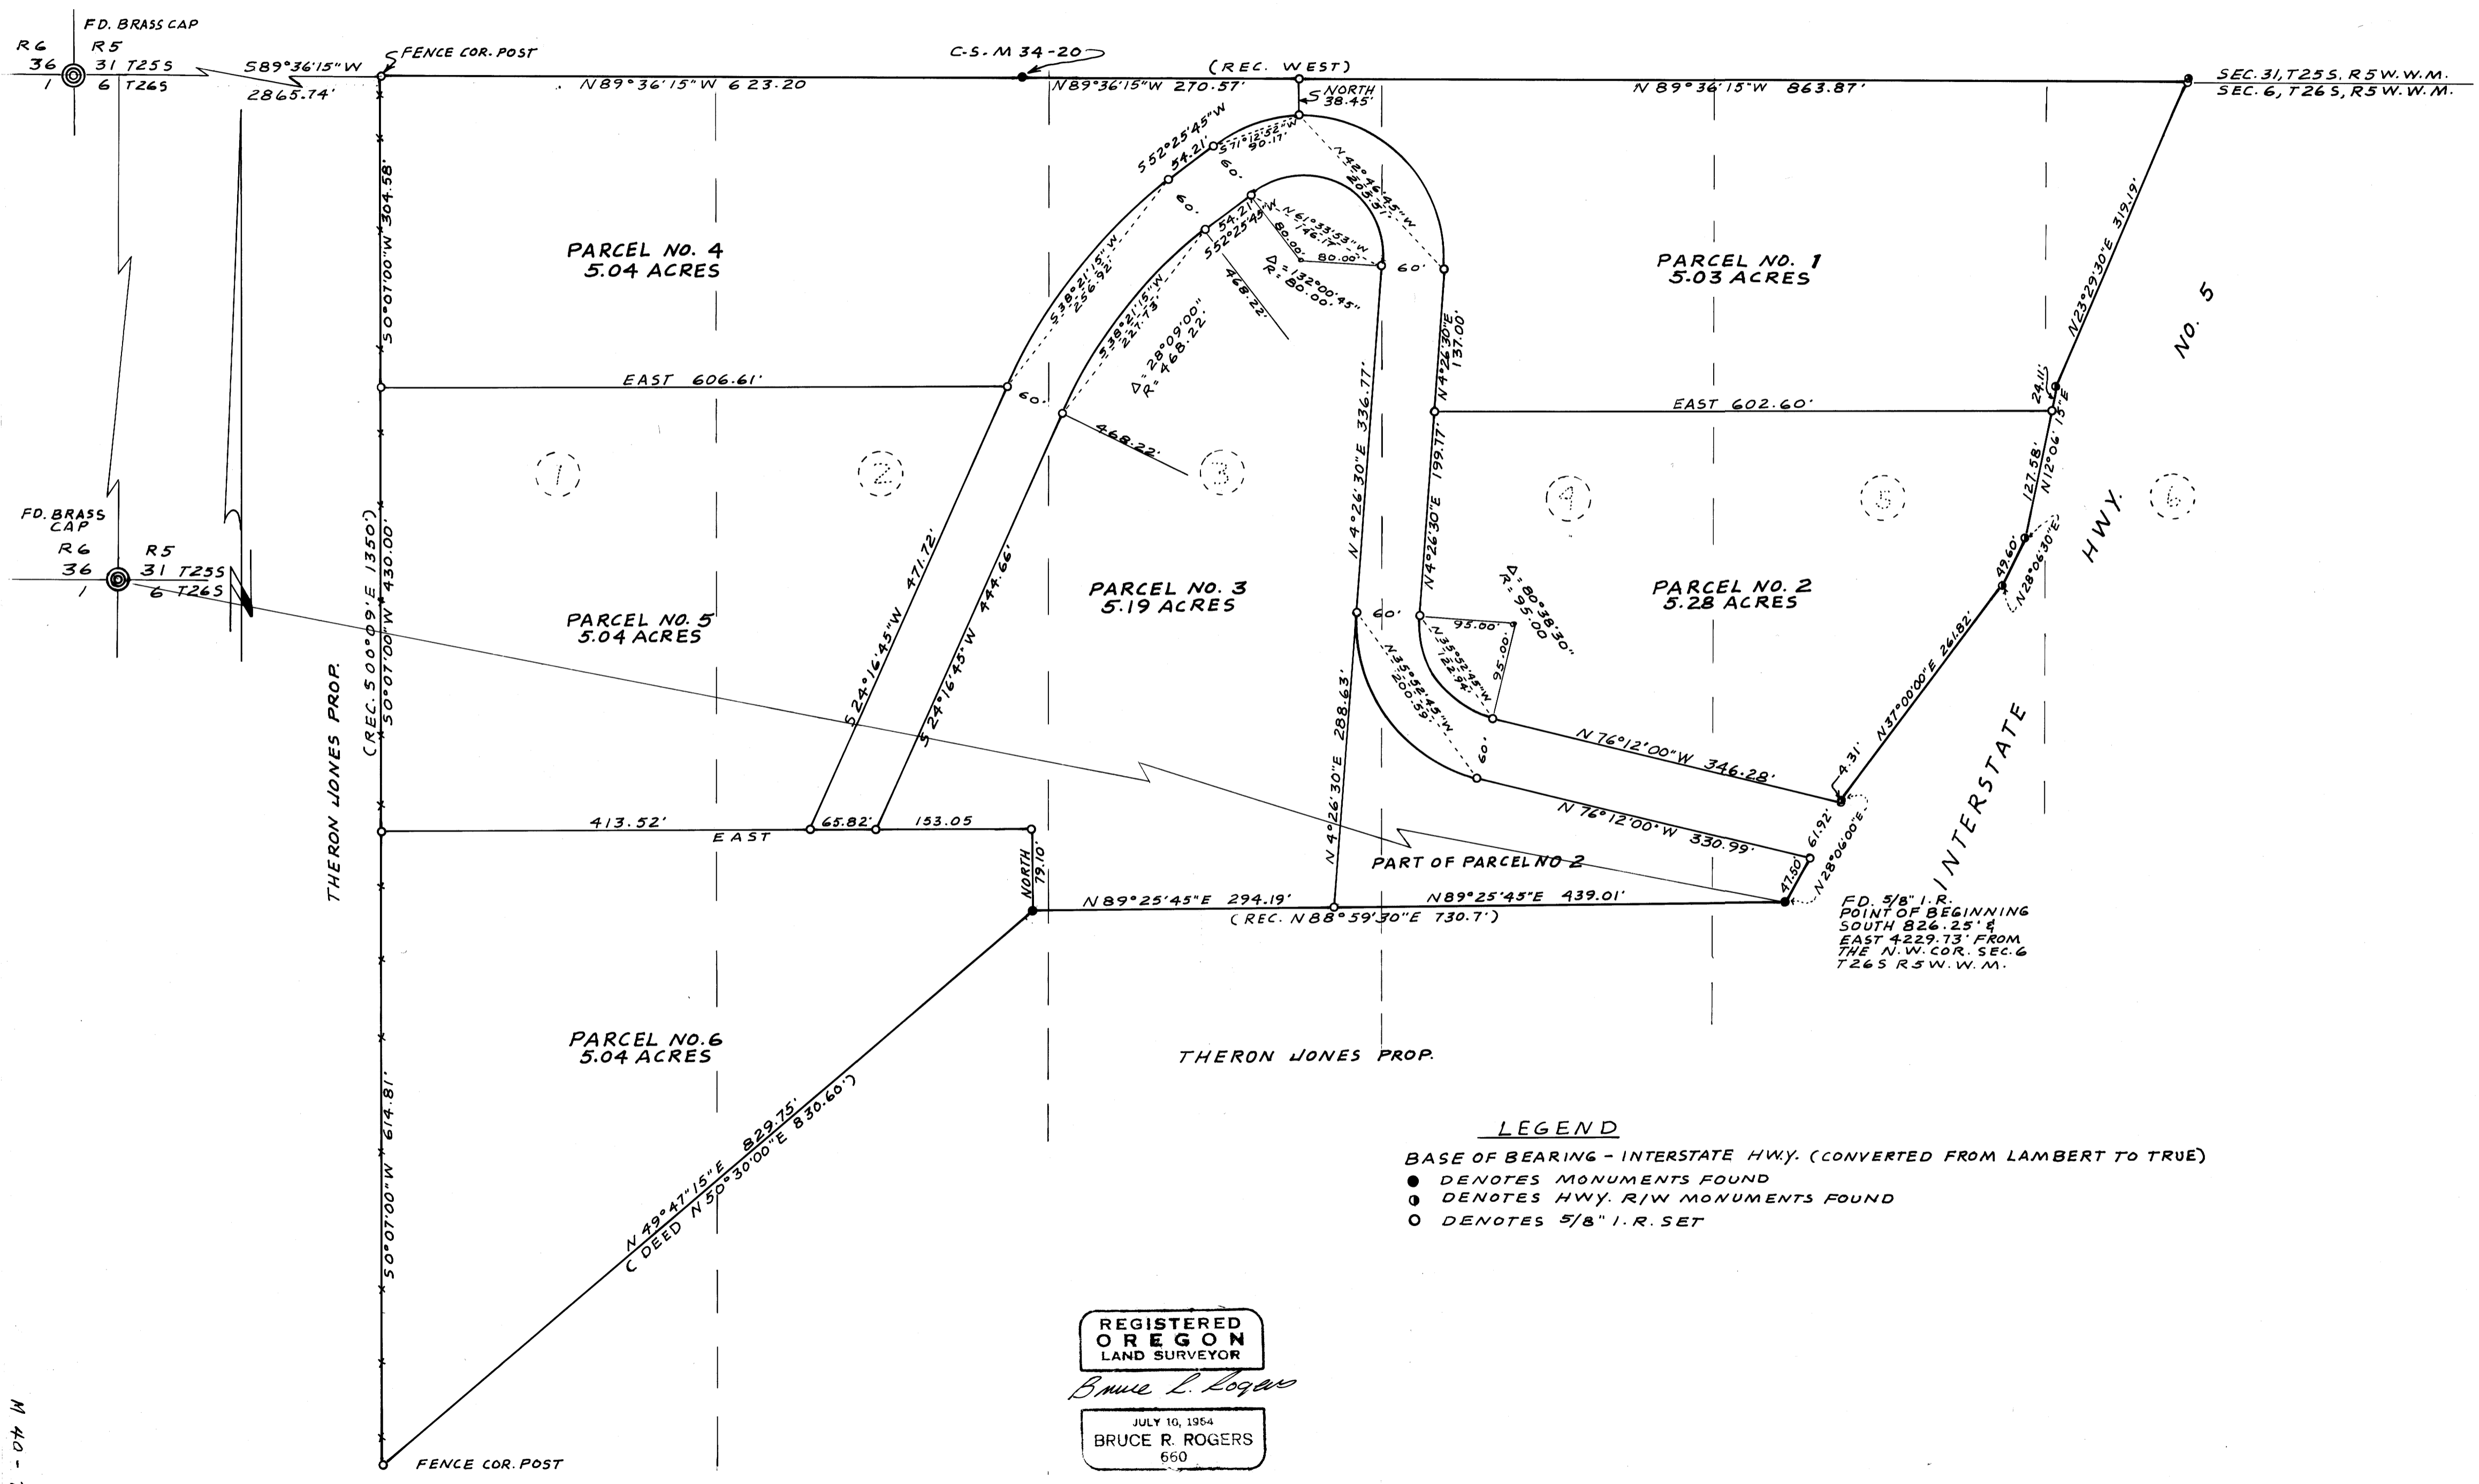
FD. BRASS CAP
R6 R5
36 31 T25S
1 6 T26S

S89°36'15"W
2865.74'

FENCE COR. POST

C-S. M 34-20

(REC. WEST)

N89°36'15"W 623.20

N89°36'15"W 270.57'

NORTH 38.45'

N 89°36'15"W 863.87'

SEC. 31, T25S, R5W.W.M.
SEC. 6, T26S, R5W.W.M.

S52°25'45"W
54.21'
S71°12'52"W 90.17'
N 48°46'45"W 203.31'
60'
N 61°33'53"W 146.17
80.00
80.00
54.21'
S52°25'45"W
$\Delta = 132°00'45"$
R = 80.00'
S38°21'15"W 256.92'
S38°21'15"W 227.73'
$\Delta = 28°09'00"$
R = 468.22'
468.22'
60'

S0°07'00"W 304.58'

PARCEL NO. 4
5.04 ACRES

PARCEL NO. 1
5.03 ACRES

N 4°26'30"E 336.77'
N 4°26'30"E 137.00'

N23°29'30"E 319.19'

NO. 5

EAST 606.61'
60'
468.22'

EAST 602.60'
24.11'
N12°06'15"E

N 4°26'30"E 199.17'

1 2 3 4 5 6

127.58'

HWY.

FD. BRASS CAP
R6 R5
36 31 T25S
1 6 T26S

(REC. S0°09'E 1350')
S0°07'00"W 430.00'

S24°16'45"W 471.72'
S24°16'45"W 444.66'

PARCEL NO. 3
5.19 ACRES

PARCEL NO. 2
5.28 ACRES

N 4°26'30"E
$\Delta = 80°38'30"$
R = 95.00'
49.60'
N28°06'30"E

PARCEL NO. 5
5.04 ACRES

60'
93.00'
95.00'
N35°52'45"W 122.94'
N35°52'45"W 200.59'

N37°00'00"E 261.82'

THERON JONES PROP.

60'
N 76°12'00"W 346.28'
4.31'

INTERSTATE

413.52'
EAST
65.82'
153.05
NORTH 79.10'

N 4°26'30"E 288.63'

N 76°12'00"W 330.99'
61.92'
N28°06'00"E
47.50

PART OF PARCEL NO 2

N89°25'45"E 294.19'
N89°25'45"E 439.01'
(REC. N88°59'30"E 730.7')

FD. 5/8" I.R.
POINT OF BEGINNING
SOUTH 826.25' &
EAST 4229.73' FROM
THE N.W. COR. SEC. 6
T26S R5W.W.M.

PARCEL NO. 6
5.04 ACRES

THERON JONES PROP.

S0°07'00"W 614.81'

N 49°47'15"E 829.75'
(DEED N50°30'00"E 830.60')

LEGEND
BASE OF BEARING - INTERSTATE HWY. (CONVERTED FROM LAMBERT TO TRUE)
● DENOTES MONUMENTS FOUND
◐ DENOTES HWY. R/W MONUMENTS FOUND
○ DENOTES 5/8" I.R. SET

REGISTERED
OREGON
LAND SURVEYOR
Bruce L. Rogers
JULY 10, 1954
BRUCE R. ROGERS
660

FENCE COR. POST

M 40-